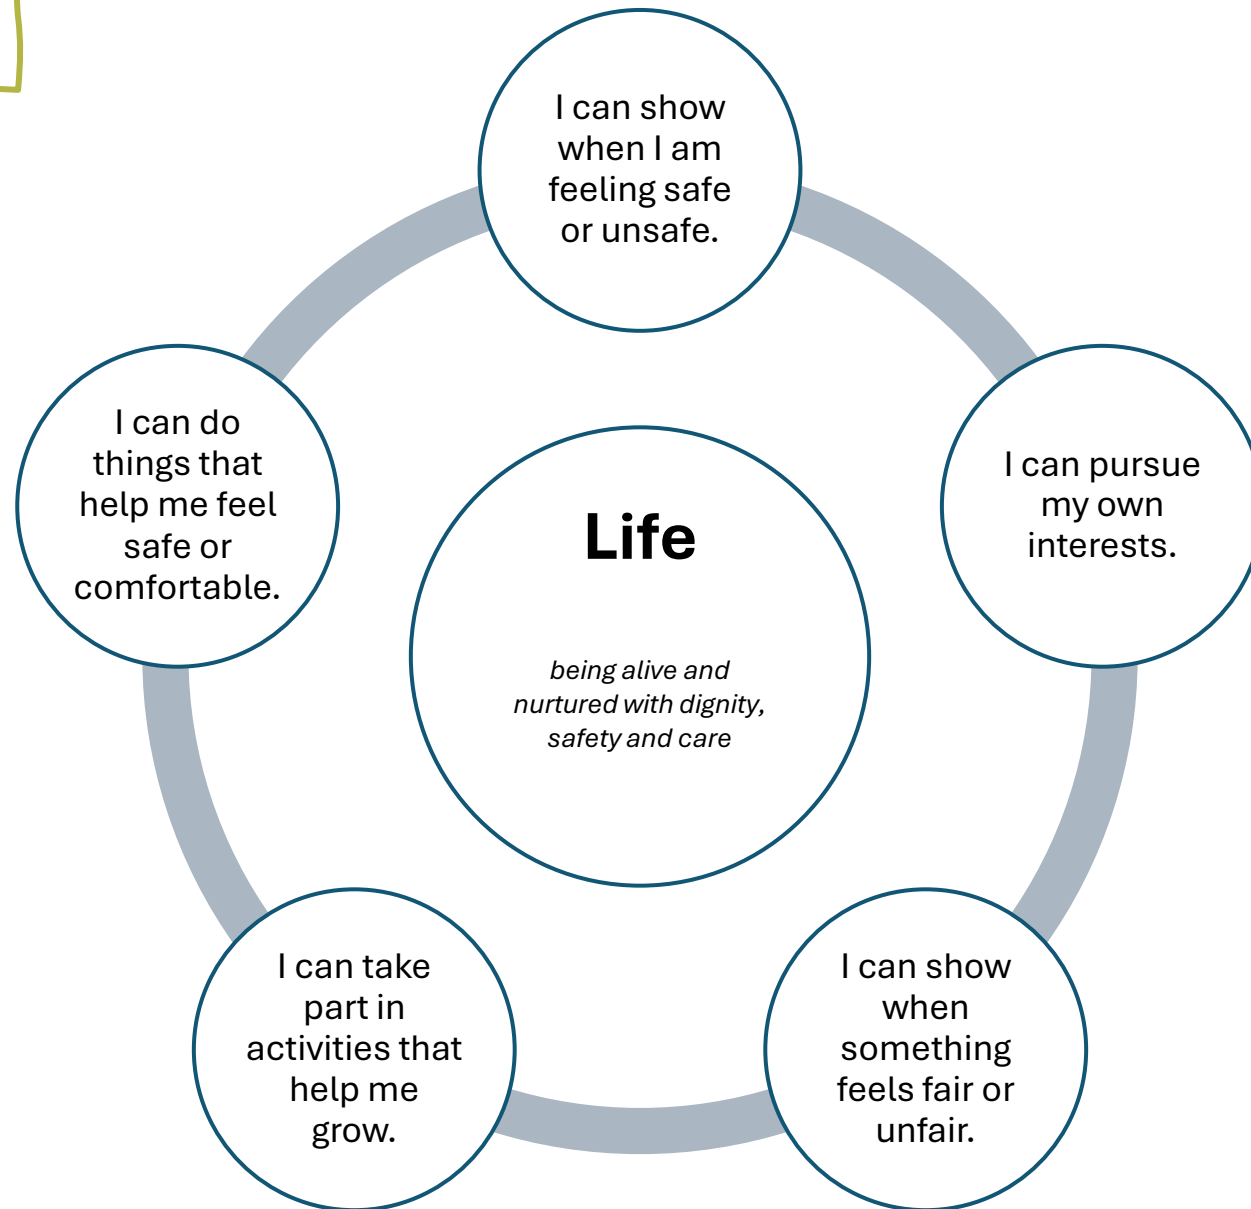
I can show when I am feeling safe or unsafe.

I can do things that help me feel safe or comfortable.

Life

being alive and nurtured with dignity, safety and care

I can pursue my own interests.

I can take part in activities that help me grow.

I can show when something feels fair or unfair.